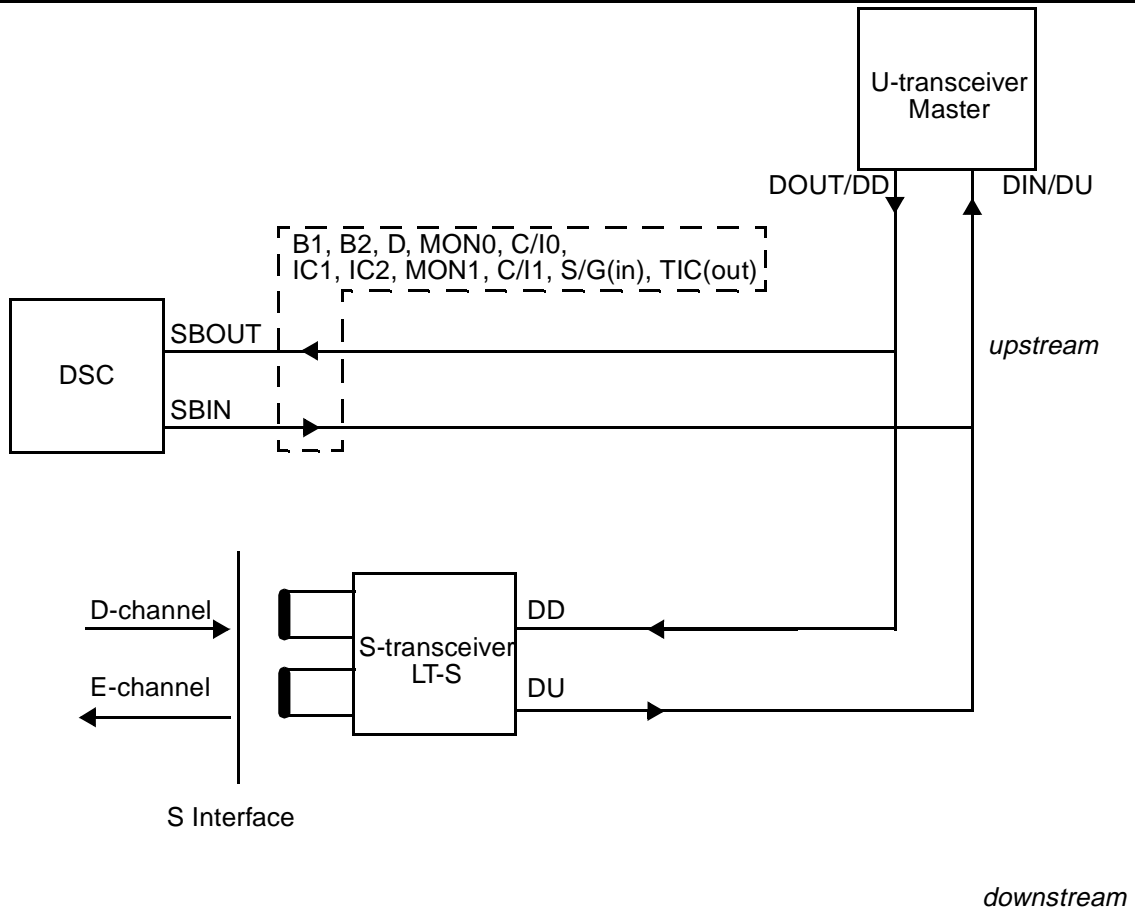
U-transceiver Master

DOUT/DD

DIN/DU

B1, B2, D, MON0, C/I0, IC1, IC2, MON1, C/I1, S/G(in), TIC(out)

SBOUT

DSC

SBIN

upstream

D-channel

E-channel

S-transceiver LT-S

DD

DU

S Interface

downstream